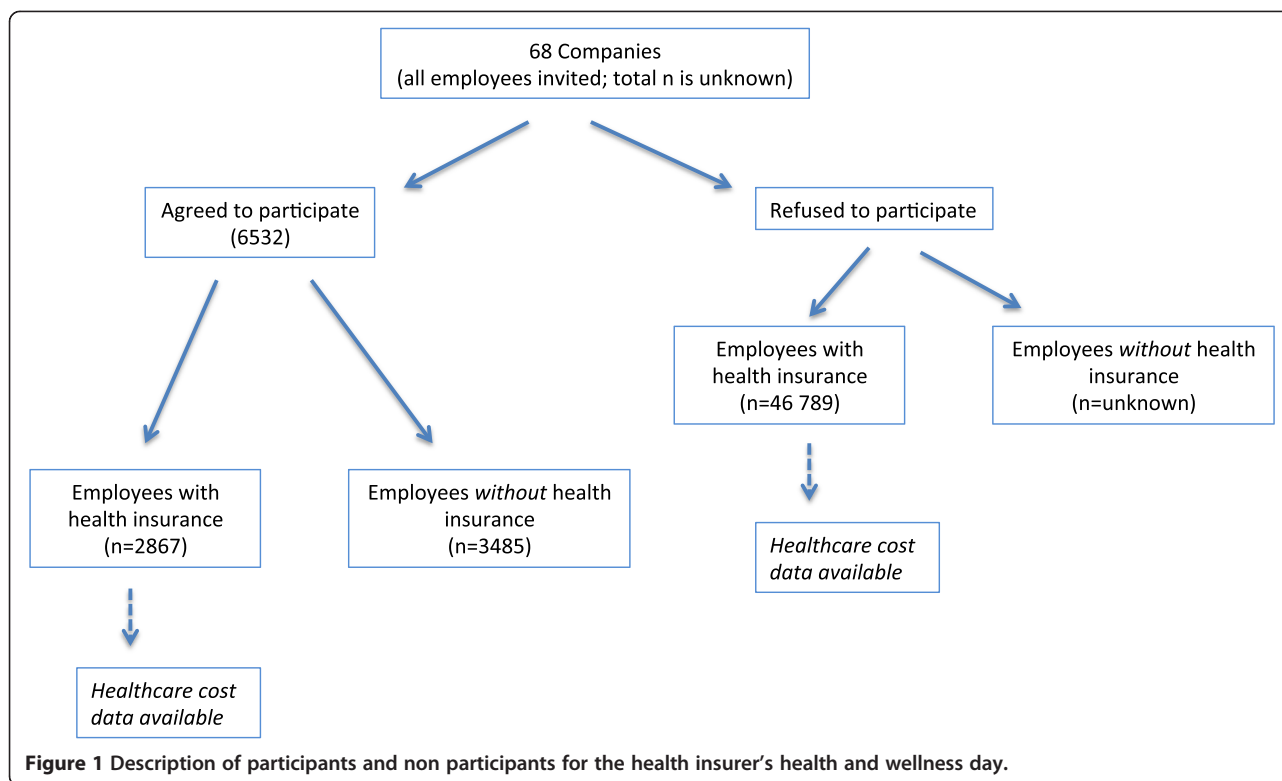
68 Companies
(all employees invited; total n is unknown)

Agreed to participate
(6532)

Refused to participate

Employees with health insurance
(n=46 789)

Employees without health insurance
(n=unknown)

Healthcare cost data available

Employees with health insurance
(n=2867)

Employees without health insurance
(n=3485)

Healthcare cost data available

Figure 1 Description of participants and non participants for the health insurer's health and wellness day.